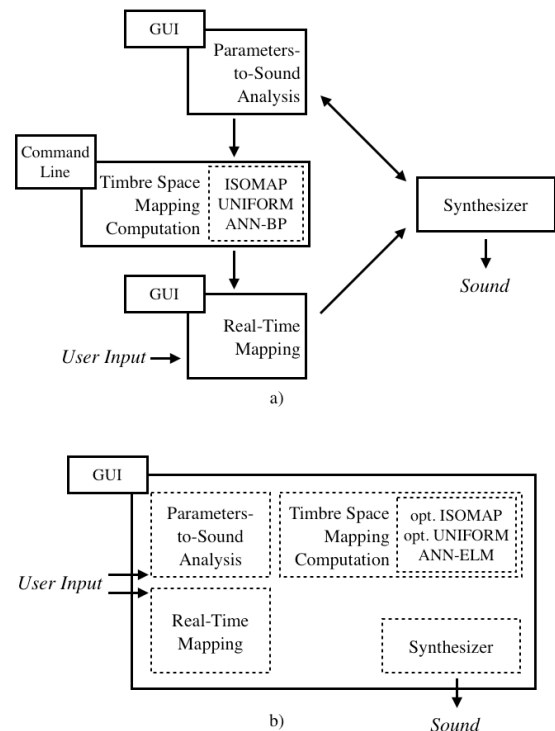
GUI

Parameters-to-Sound Analysis

Command Line

Timbre Space Mapping Computation

ISOMAP
UNIFORM
ANN-BP

Synthesizer

Sound

GUI

Real-Time Mapping

User Input

a)

GUI

Parameters-to-Sound Analysis

Timbre Space Mapping Computation

opt. ISOMAP
opt. UNIFORM
ANN-ELM

User Input

Real-Time Mapping

Synthesizer

b)

Sound